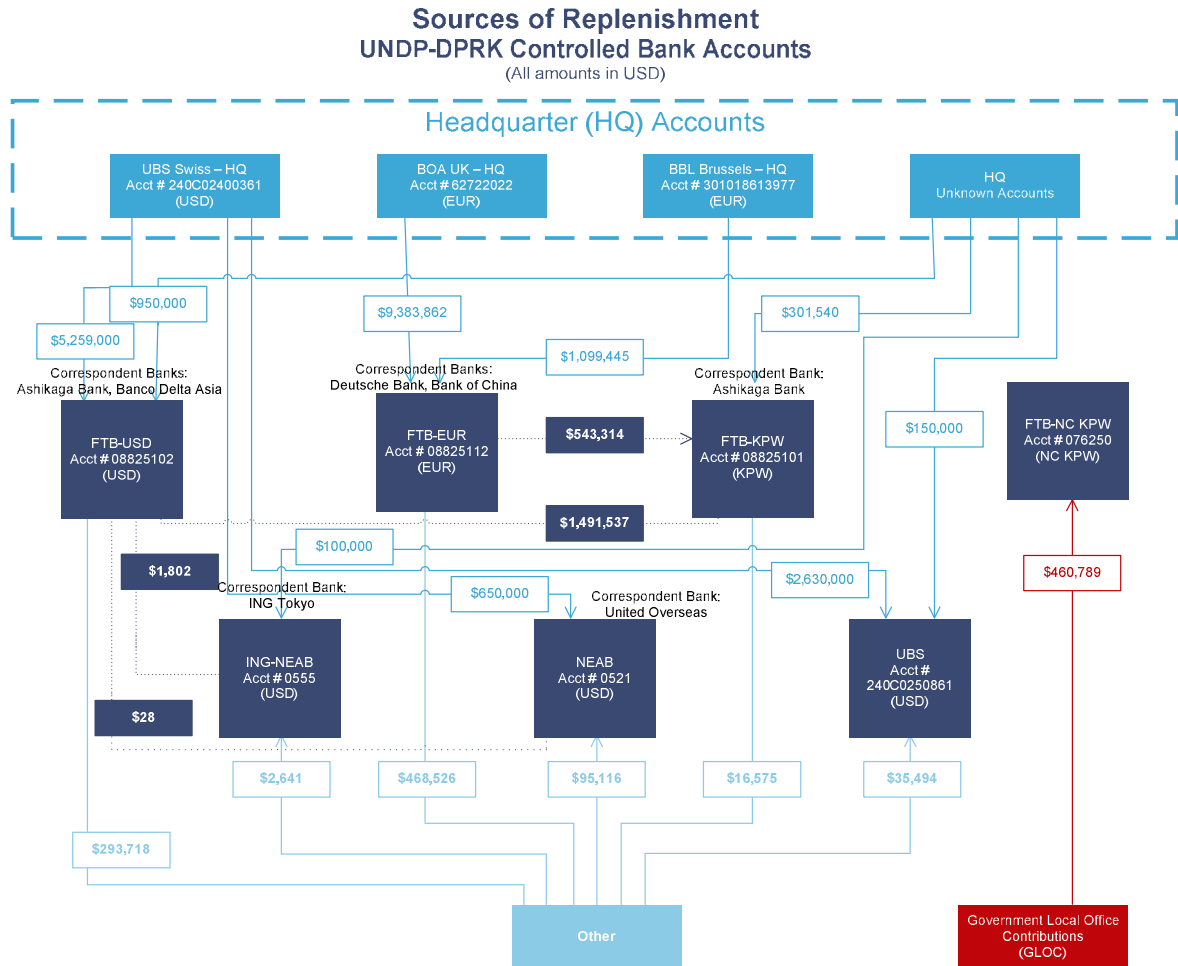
Sources of Replenishment
UNDP-DPRK Controlled Bank Accounts
(All amounts in USD)

Headquarter (HQ) Accounts

UBS Swiss – HQ
Acct # 240C02400361
(USD)

BOA UK – HQ
Acct # 62722022
(EUR)

BBL Brussels – HQ
Acct # 301018613977
(EUR)

HQ
Unknown Accounts

$950,000

$5,259,000

$9,383,862

$301,540

$1,099,445

Correspondent Banks:
Ashikaga Bank, Banco Delta Asia

Correspondent Banks:
Deutsche Bank, Bank of China

Correspondent Bank:
Ashikaga Bank

FTB-USD
Acct # 08825102
(USD)

FTB-EUR
Acct # 08825112
(EUR)

$543,314

FTB-KPW
Acct # 08825101
(KPW)

$150,000

FTB-NC KPW
Acct # 076250
(NC KPW)

$1,491,537

$100,000

$1,802

Correspondent Bank:
ING Tokyo

$650,000

Correspondent Bank:
United Overseas

$2,630,000

$460,789

ING-NEAB
Acct # 0555
(USD)

NEAB
Acct # 0521
(USD)

UBS
Acct #
240C0250861
(USD)

$28

$2,641

$468,526

$95,116

$16,575

$35,494

$293,718

Other

Government Local Office
Contributions
(GLOC)